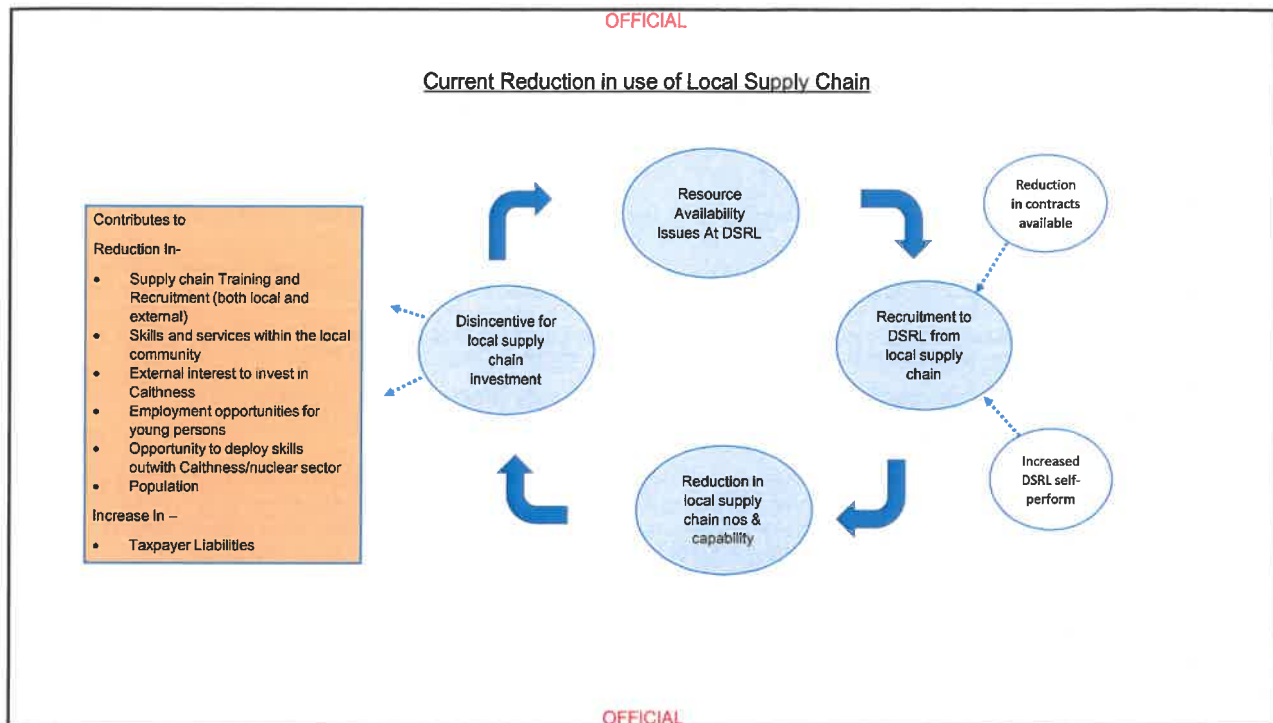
OFFICIAL

Current Reduction in use of Local Supply Chain

Contributes to

Reduction In-

- Supply chain Training and Recruitment (both local and external)
- Skills and services within the local community
- External interest to invest in Caithness
- Employment opportunities for young persons
- Opportunity to deploy skills outwith Caithness/nuclear sector
- Population

Increase In –

- Taxpayer Liabilities

Resource Availability Issues At DSRL

Reduction in contracts available

Recruitment to DSRL from local supply chain

Increased DSRL self-perform

Reduction in local supply chain nos & capability

Disincentive for local supply chain investment

OFFICIAL